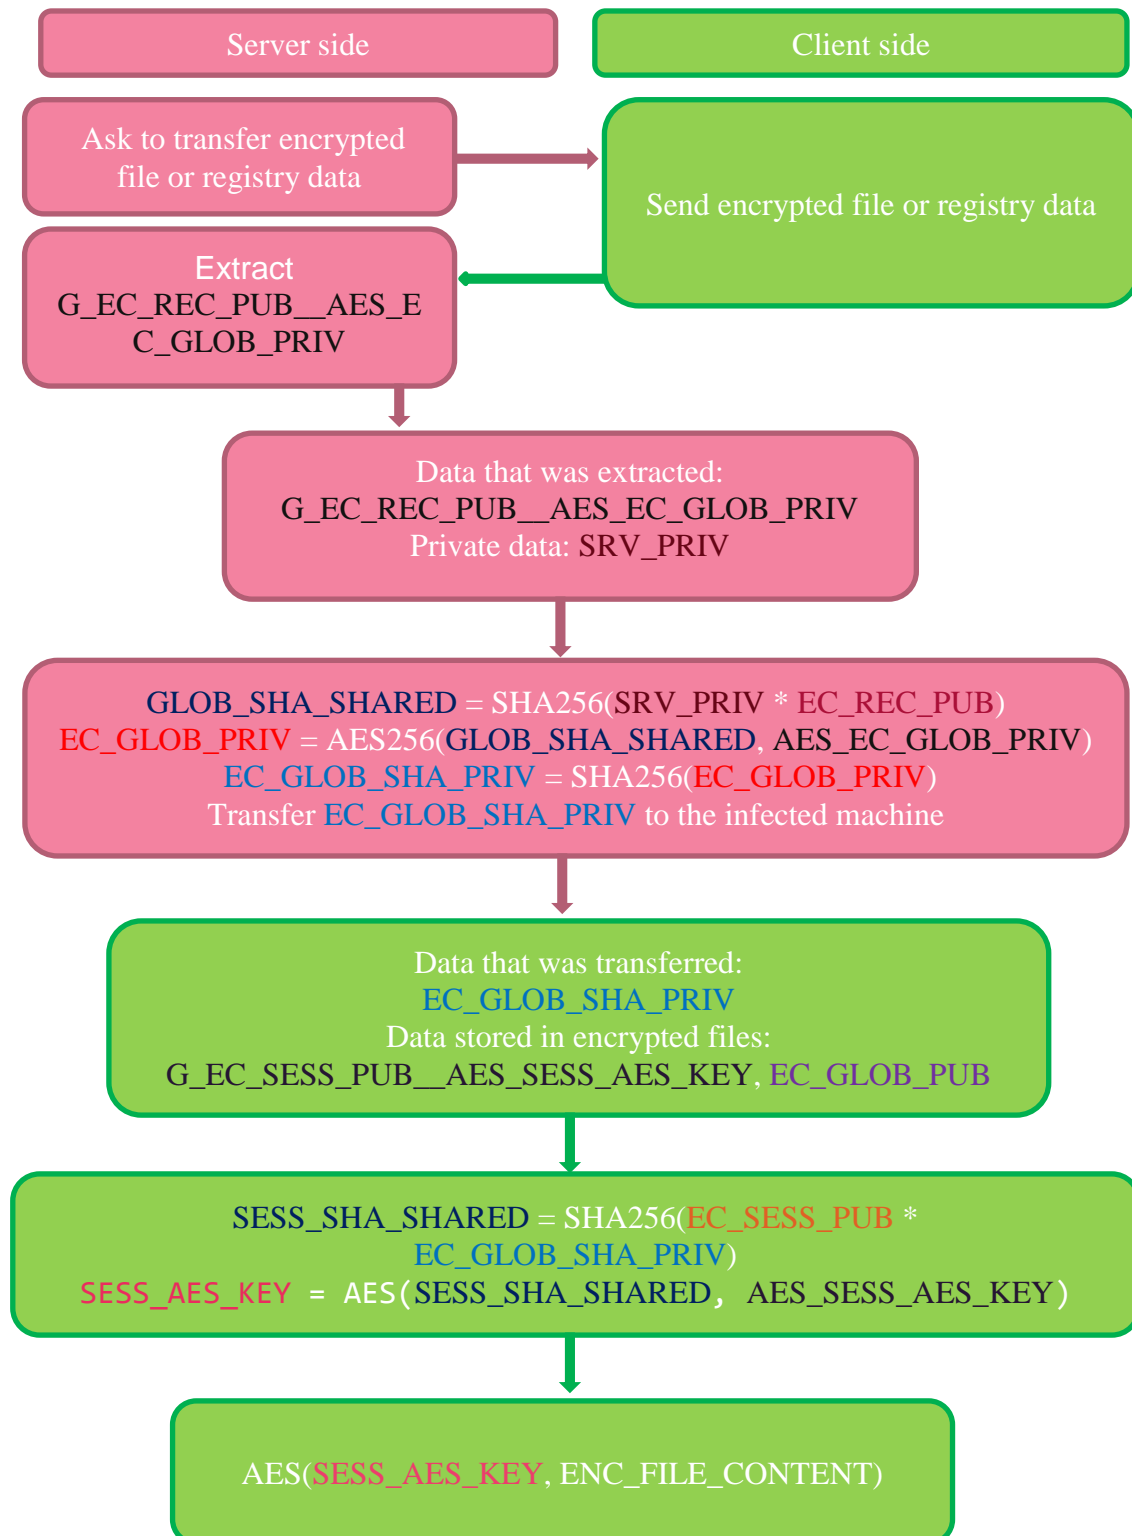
Server side

Client side

Ask to transfer encrypted file or registry data

Send encrypted file or registry data

Extract G_EC_REC_PUB__AES_EC_GLOB_PRIV

Data that was extracted:
G_EC_REC_PUB__AES_EC_GLOB_PRIV
Private data: SRV_PRIV

GLOB_SHA_SHARED = SHA256(SRV_PRIV * EC_REC_PUB)
EC_GLOB_PRIV = AES256(GLOB_SHA_SHARED, AES_EC_GLOB_PRIV)
EC_GLOB_SHA_PRIV = SHA256(EC_GLOB_PRIV)
Transfer EC_GLOB_SHA_PRIV to the infected machine

Data that was transferred:
EC_GLOB_SHA_PRIV
Data stored in encrypted files:
G_EC_SESS_PUB__AES_SESS_AES_KEY, EC_GLOB_PUB

SESS_SHA_SHARED = SHA256(EC_SESS_PUB * EC_GLOB_SHA_PRIV)
SESS_AES_KEY = AES(SESS_SHA_SHARED, AES_SESS_AES_KEY)

AES(SESS_AES_KEY, ENC_FILE_CONTENT)